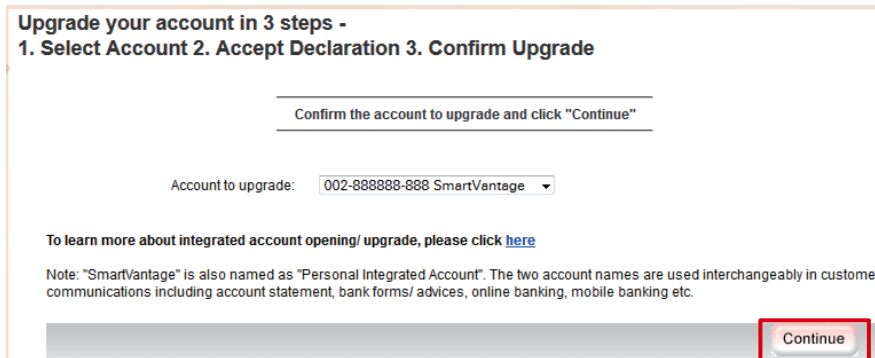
Upgrade your account in 3 steps -
1. Select Account 2. Accept Declaration 3. Confirm Upgrade

Confirm the account to upgrade and click "Continue"

Account to upgrade: 002-888888-888 SmartVantage

To learn more about integrated account opening/ upgrade, please click here

Note: "SmartVantage" is also named as "Personal Integrated Account". The two account names are used interchangeably in custome communications including account statement, bank forms/ advices, online banking, mobile banking etc.

Continue